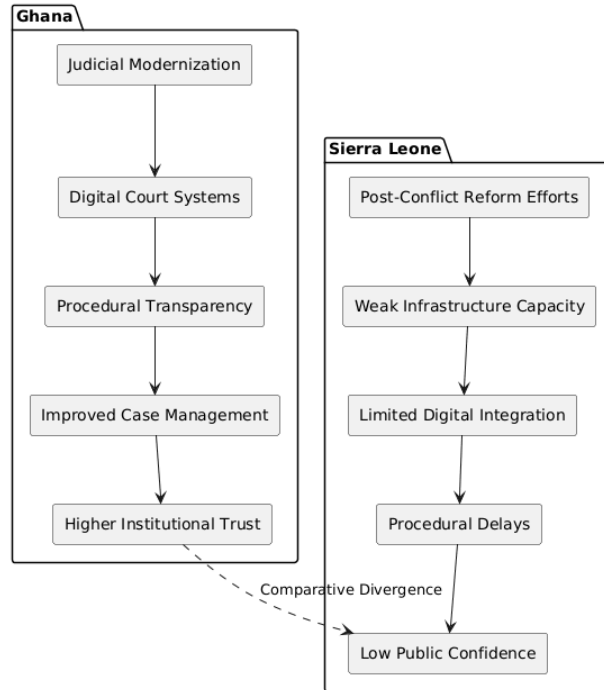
Ghana

Judicial Modernization

Digital Court Systems

Procedural Transparency

Improved Case Management

Higher Institutional Trust

Sierra Leone

Post-Conflict Reform Efforts

Weak Infrastructure Capacity

Limited Digital Integration

Procedural Delays

Low Public Confidence

Comparative Divergence